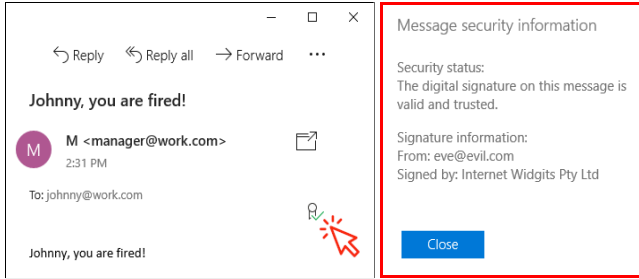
Reply
Reply all
Forward
...

Johnny, you are fired!

M
M <manager@work.com>
2:31 PM

To: johnny@work.com

Johnny, you are fired!

Message security information

Security status:
The digital signature on this message is valid and trusted.

Signature information:
From: eve@evil.com
Signed by: Internet Widgits Pty Ltd

Close